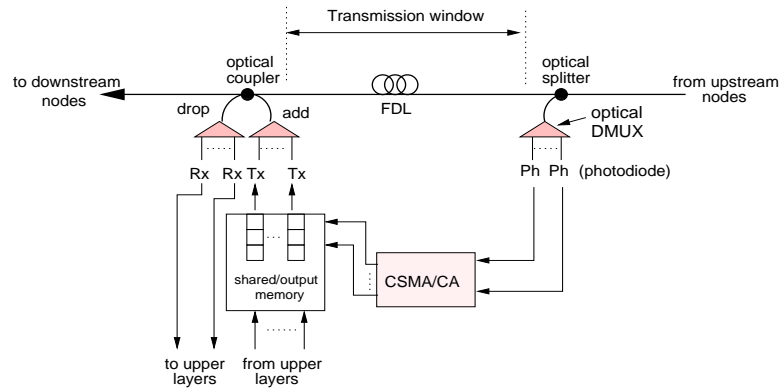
Transmission window

to downstream nodes

optical coupler

drop

add

FDL

optical splitter

from upstream nodes

optical DMUX

Rx Rx Tx Tx

Ph Ph (photodiode)

shared/output memory

CSMA/CA

to upper layers

from upper layers